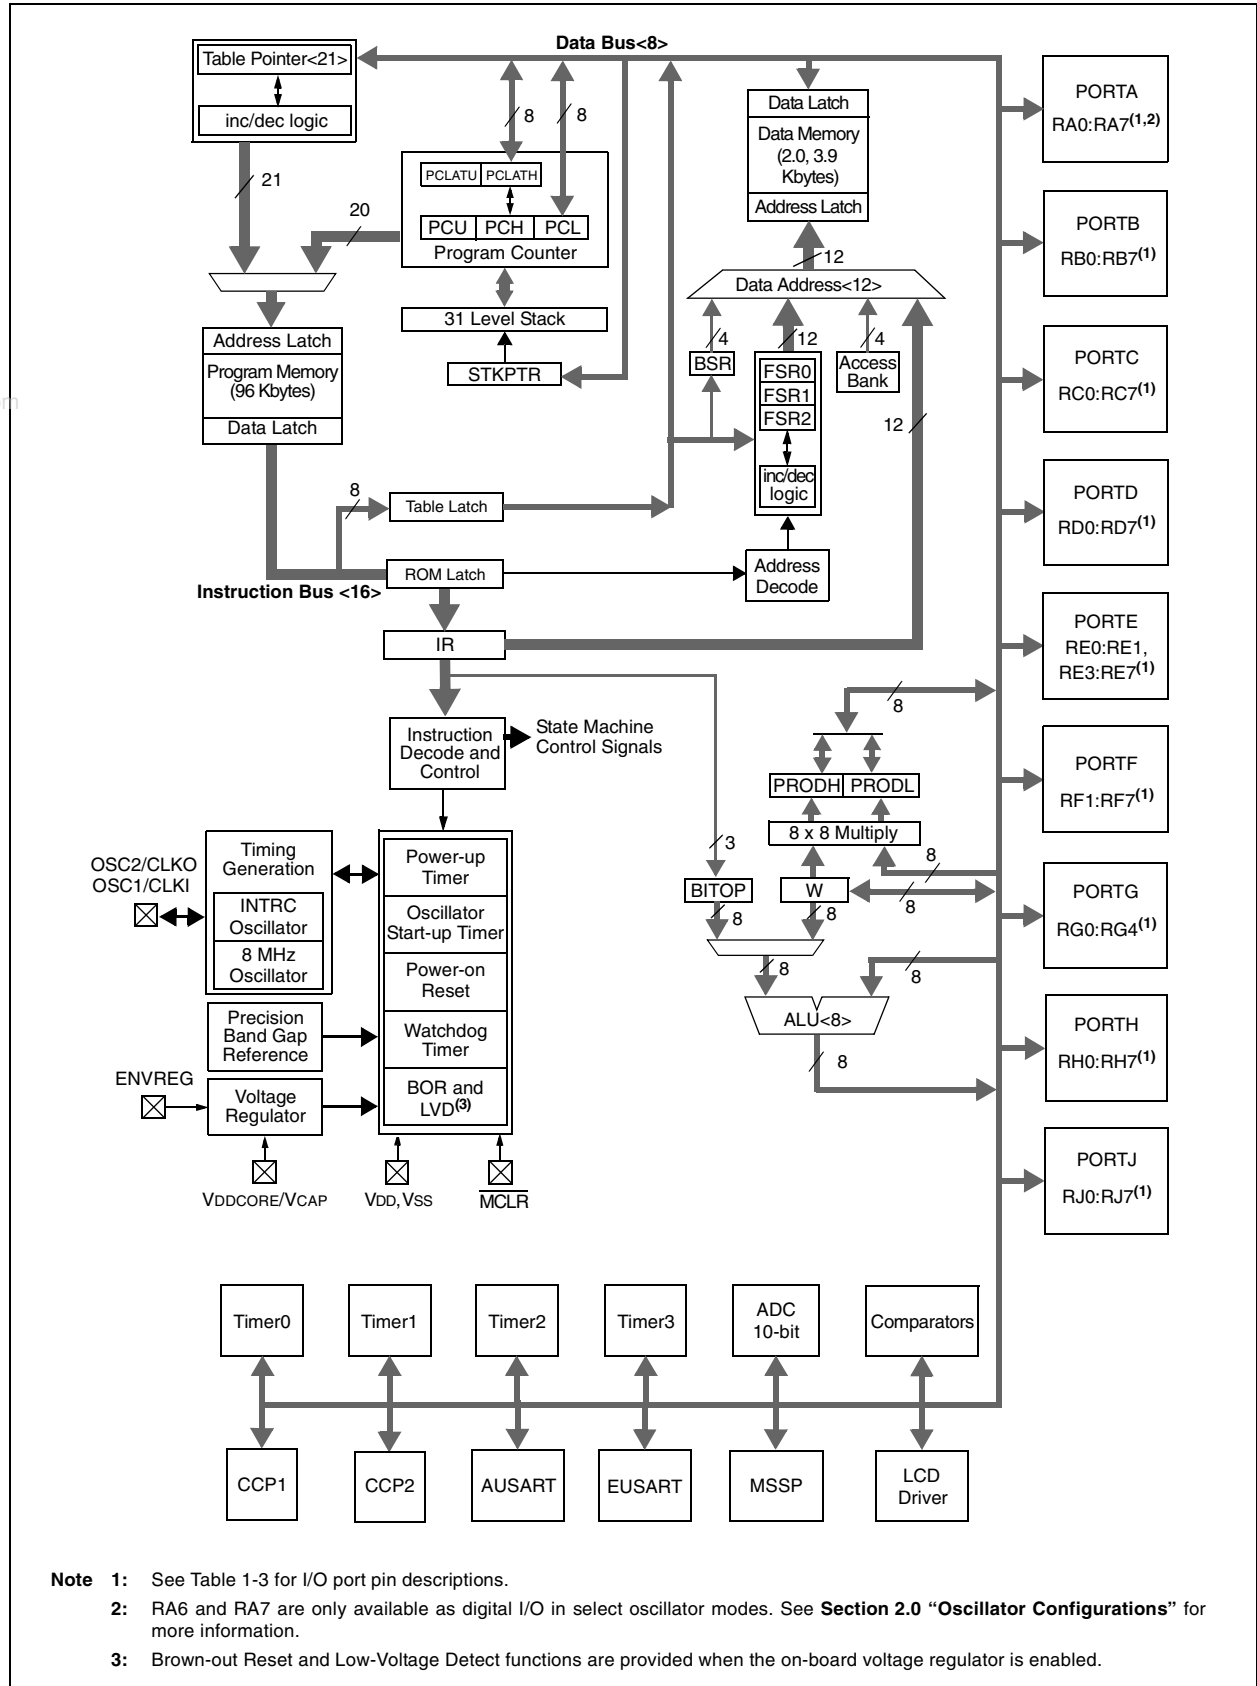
Data Bus<8>

Table Pointer<21>
inc/dec logic

21

20

8 8

PCLATU PCLATH
PCU PCH PCL
Program Counter

31 Level Stack

STKPTR

Address Latch
Program Memory (96 Kbytes)
Data Latch

8

Table Latch

ROM Latch

Instruction Bus <16>

IR

Data Latch
Data Memory (2.0, 3.9 Kbytes)
Address Latch

12

Data Address<12>

4 BSR

12

FSR0
FSR1
FSR2

inc/dec logic

4 Access Bank

12

Address Decode

Instruction Decode and Control

State Machine Control Signals

8

PRODH PRODL

8 x 8 Multiply

3

8

BITOP

W

8 8

8

8

8

ALU<8>

8

OSC2/CLKO
OSC1/CLKI

Timing Generation

INTRC Oscillator

8 MHz Oscillator

Precision Band Gap Reference

ENVREG

Voltage Regulator

VDDCORE/VCAP

Power-up Timer

Oscillator Start-up Timer

Power-on Reset

Watchdog Timer

BOR and LVD$^{(3)}$

VDD, VSS

$\overline{MCLR}$

PORTA
RA0:RA7$^{(1,2)}$

PORTB
RB0:RB7$^{(1)}$

PORTC
RC0:RC7$^{(1)}$

PORTD
RD0:RD7$^{(1)}$

PORTE
RE0:RE1, RE3:RE7$^{(1)}$

PORTF
RF1:RF7$^{(1)}$

PORTG
RG0:RG4$^{(1)}$

PORTH
RH0:RH7$^{(1)}$

PORTJ
RJ0:RJ7$^{(1)}$

Timer0 Timer1 Timer2 Timer3 ADC 10-bit Comparators

CCP1 CCP2 AUSART EUSART MSSP LCD Driver

Note 1: See Table 1-3 for I/O port pin descriptions.
2: RA6 and RA7 are only available as digital I/O in select oscillator modes. See Section 2.0 "Oscillator Configurations" for more information.
3: Brown-out Reset and Low-Voltage Detect functions are provided when the on-board voltage regulator is enabled.